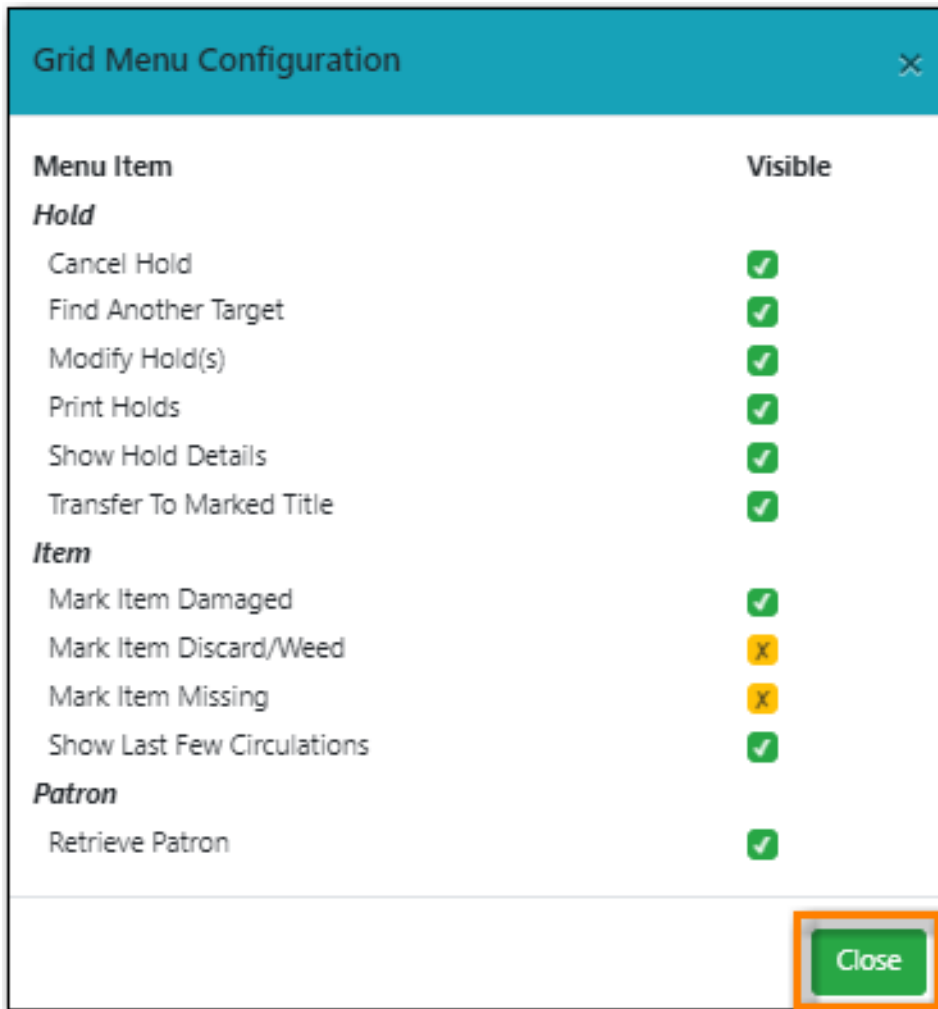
Grid Menu Configuration ×

| Menu Item | Visible |
|---|---|
| *Hold* | |
| Cancel Hold | ✓ |
| Find Another Target | ✓ |
| Modify Hold(s) | ✓ |
| Print Holds | ✓ |
| Show Hold Details | ✓ |
| Transfer To Marked Title | ✓ |
| *Item* | |
| Mark Item Damaged | ✓ |
| Mark Item Discard/Weed | X |
| Mark Item Missing | X |
| Show Last Few Circulations | ✓ |
| *Patron* | |
| Retrieve Patron | ✓ |

Close